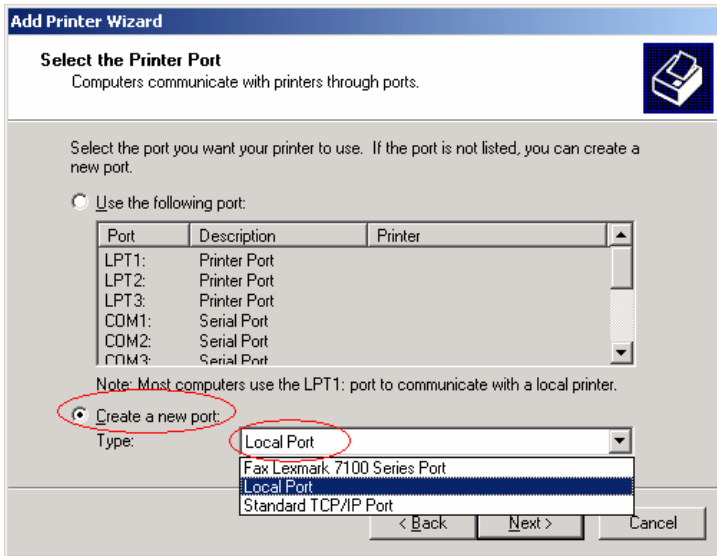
Add Printer Wizard

Select the Printer Port
Computers communicate with printers through ports.

Select the port you want your printer to use. If the port is not listed, you can create a new port.

Use the following port:

| Port | Description | Printer |
|---|---|---|
| LPT1: | Printer Port | |
| LPT2: | Printer Port | |
| LPT3: | Printer Port | |
| COM1: | Serial Port | |
| COM2: | Serial Port | |
| COM3: | Serial Port | |

Note: Most computers use the LPT1: port to communicate with a local printer.

Create a new port:
Type: Local Port

Fax Lexmark 7100 Series Port
Local Port
Standard TCP/IP Port

< Back Next > Cancel